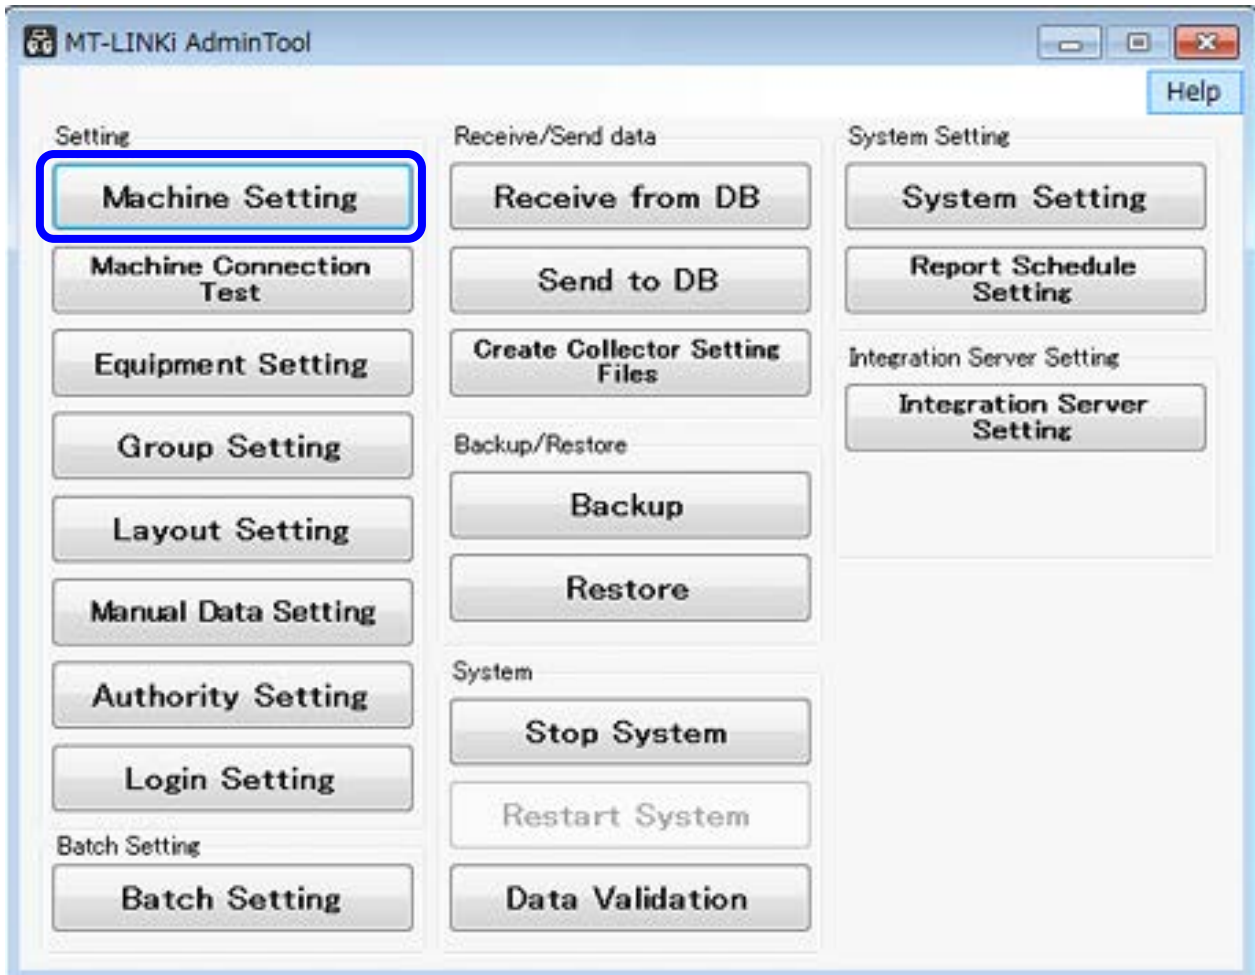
MT-LINKi AdminTool

Help

Setting

Machine Setting

Machine Connection Test

Equipment Setting

Group Setting

Layout Setting

Manual Data Setting

Authority Setting

Login Setting

Batch Setting

Batch Setting

Receive/Send data

Receive from DB

Send to DB

Create Collector Setting Files

Backup/Restore

Backup

Restore

System

Stop System

Restart System

Data Validation

System Setting

System Setting

Report Schedule Setting

Integration Server Setting

Integration Server Setting